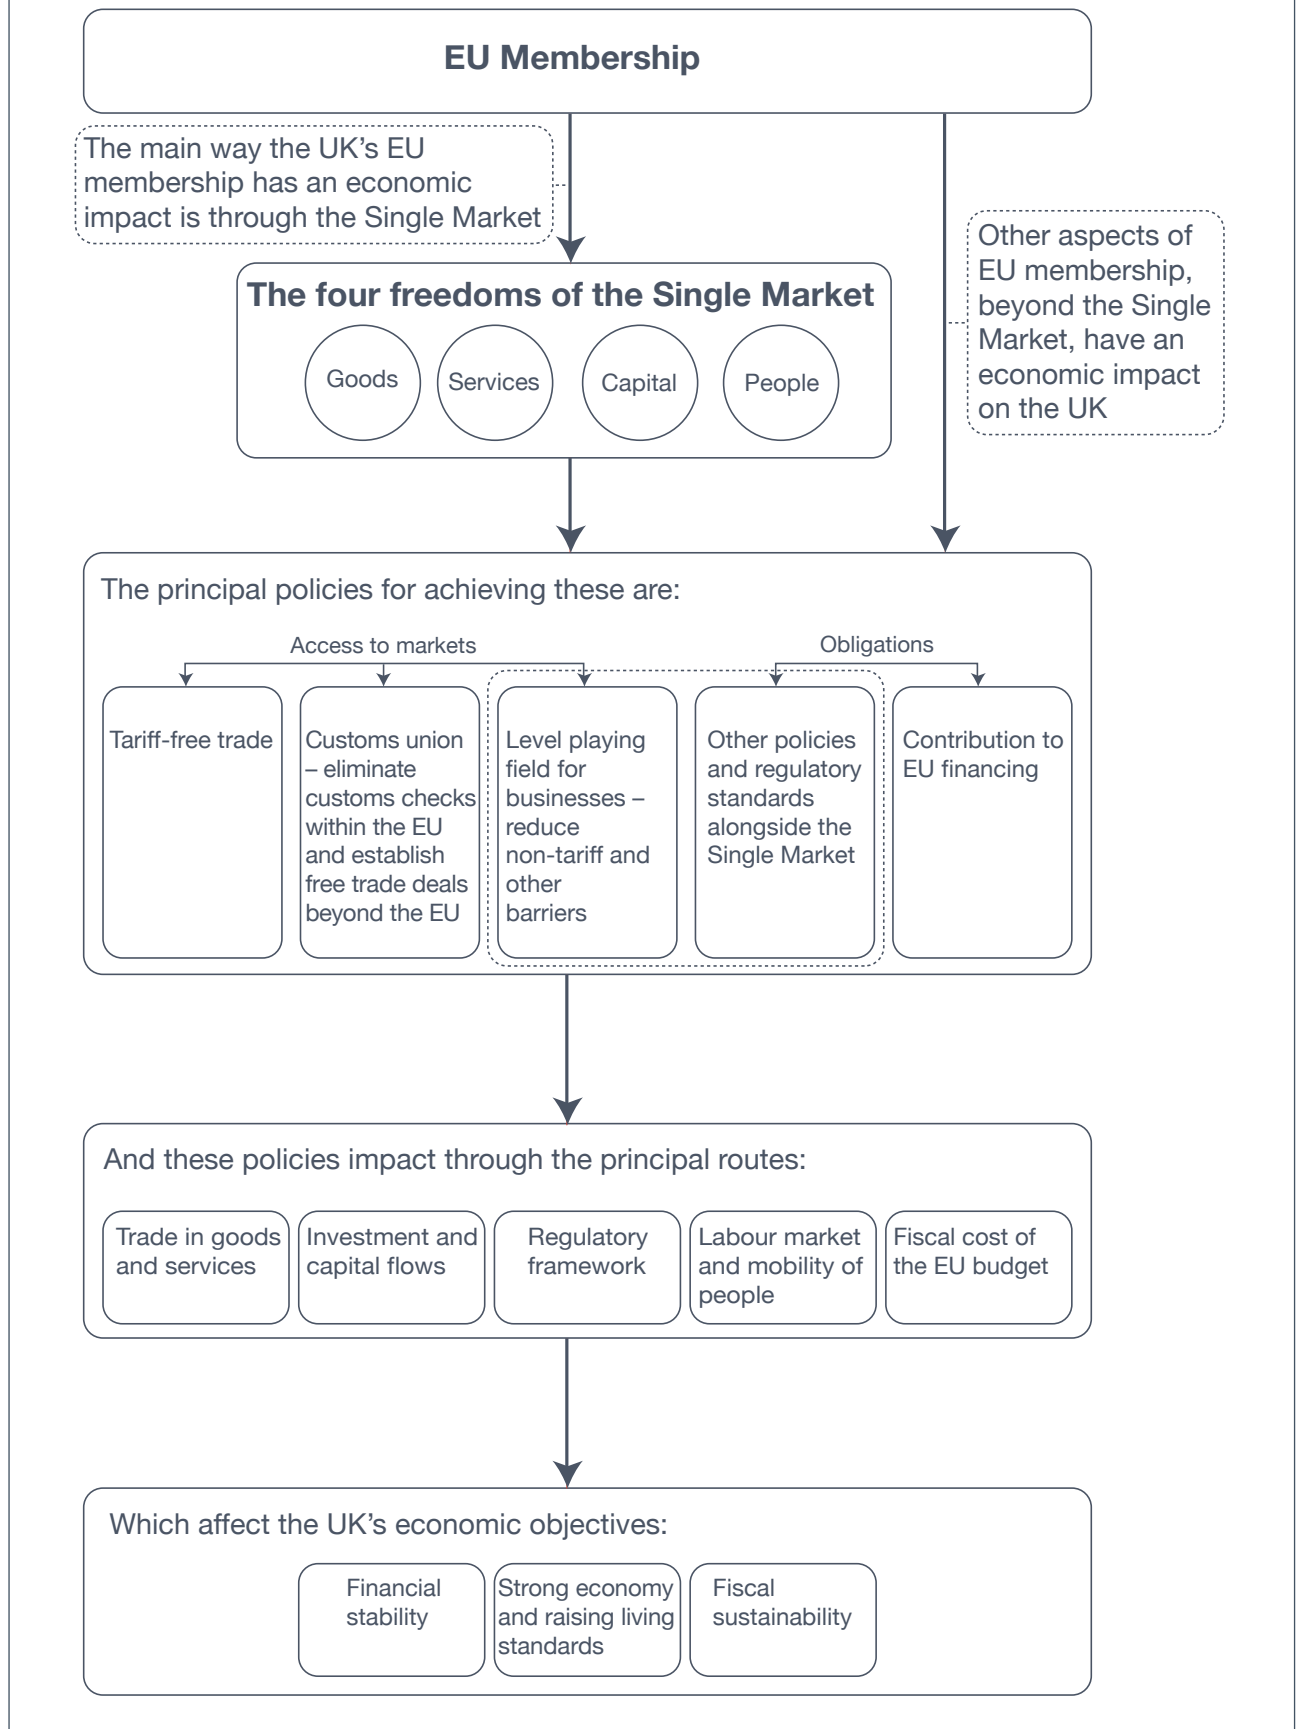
EU Membership

The main way the UK's EU membership has an economic impact is through the Single Market

Other aspects of EU membership, beyond the Single Market, have an economic impact on the UK

The four freedoms of the Single Market

Goods

Services

Capital

People

The principal policies for achieving these are:

Access to markets

Obligations

Tariff-free trade

Customs union – eliminate customs checks within the EU and establish free trade deals beyond the EU

Level playing field for businesses – reduce non-tariff and other barriers

Other policies and regulatory standards alongside the Single Market

Contribution to EU financing

And these policies impact through the principal routes:

Trade in goods and services

Investment and capital flows

Regulatory framework

Labour market and mobility of people

Fiscal cost of the EU budget

Which affect the UK's economic objectives:

Financial stability

Strong economy and raising living standards

Fiscal sustainability